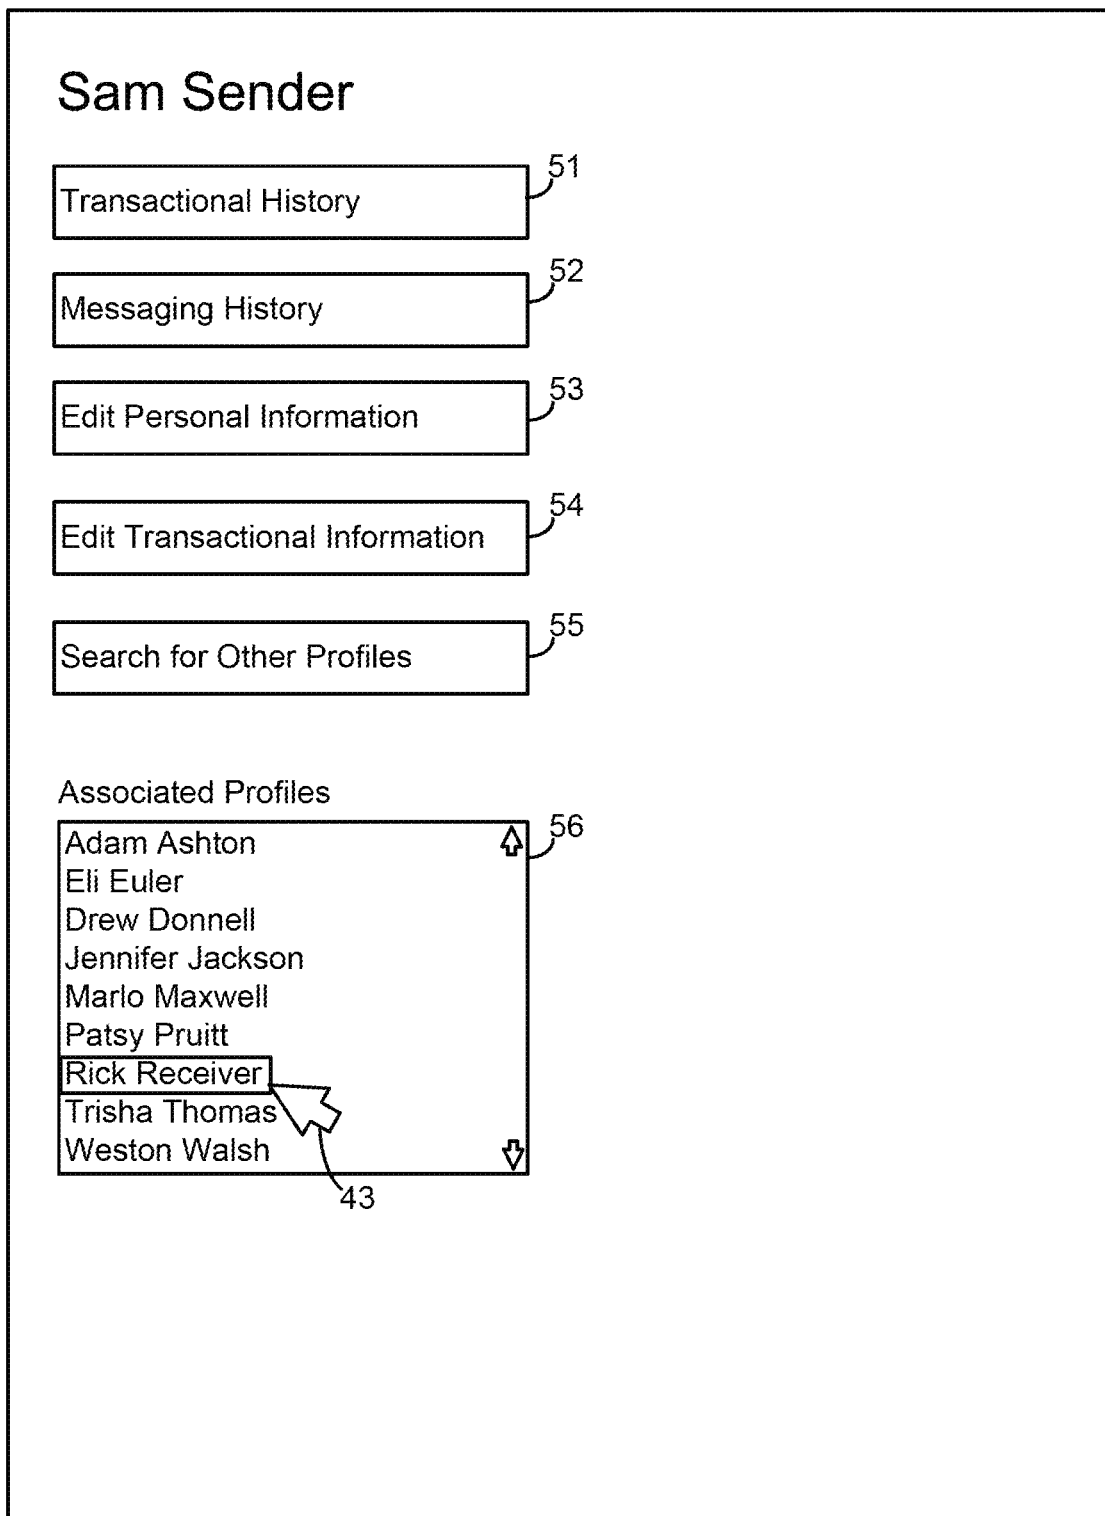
Sam Sender

Transactional History 51

Messaging History 52

Edit Personal Information 53

Edit Transactional Information 54

Search for Other Profiles 55

Associated Profiles

56

Adam Ashton
Eli Euler
Drew Donnell
Jennifer Jackson
Marlo Maxwell
Patsy Pruitt
Rick Receiver
Trisha Thomas
Weston Walsh

43